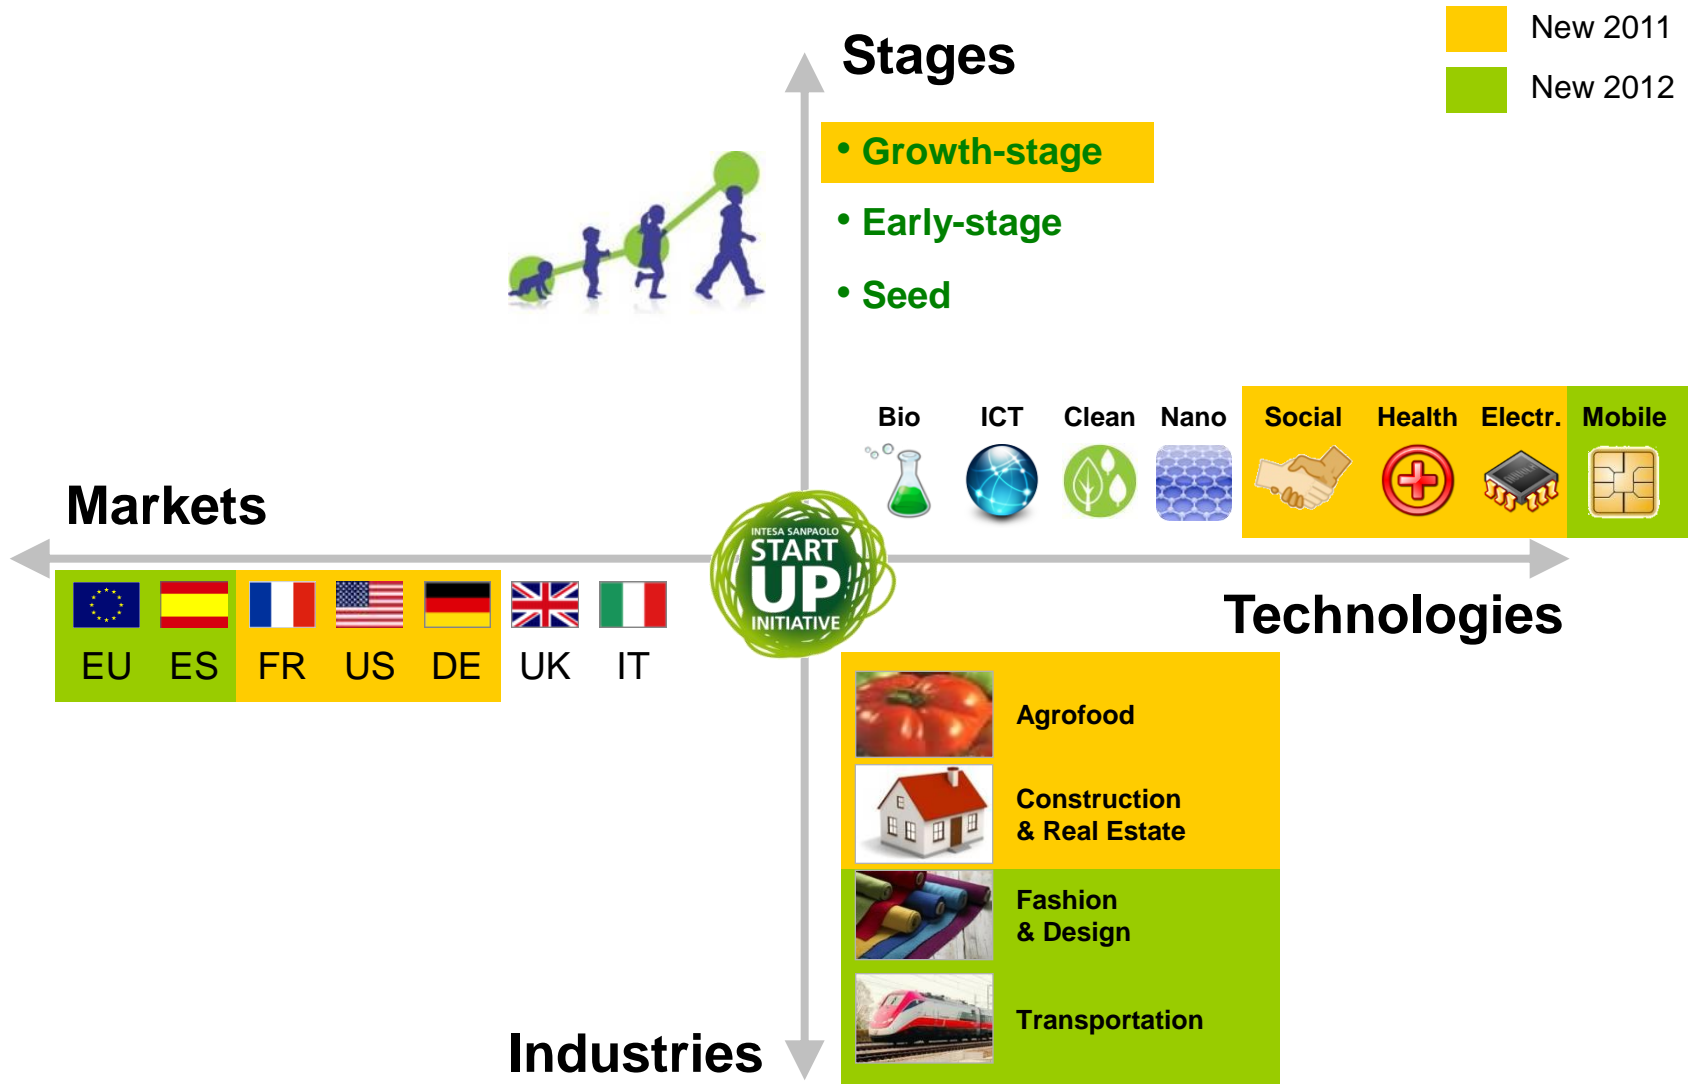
Stages

New 2011

New 2012

• Growth-stage

• Early-stage

• Seed

Bio ICT Clean Nano Social Health Electr. Mobile

Markets

INTESA SANPAOLO
START
UP
INITIATIVE

EU ES FR US DE UK IT

Technologies

Agrofood

Construction & Real Estate

Fashion & Design

Transportation

Industries